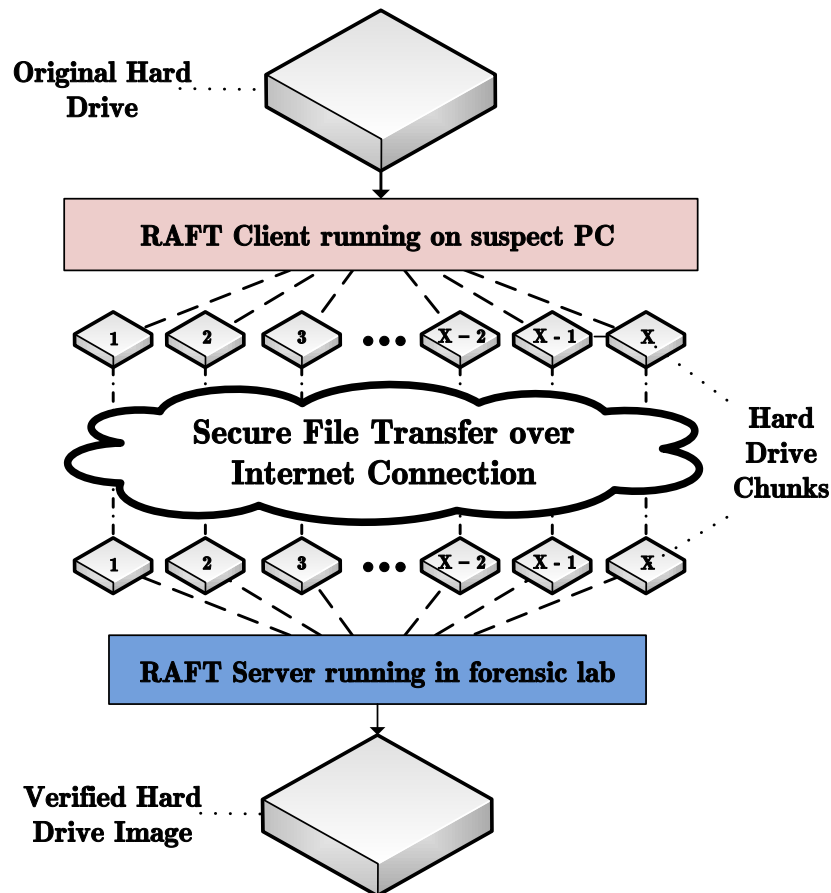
Original Hard Drive

RAFT Client running on suspect PC

1 2 3 ••• X – 2 X - 1 X

Secure File Transfer over Internet Connection

Hard Drive Chunks

1 2 3 ••• X – 2 X - 1 X

RAFT Server running in forensic lab

Verified Hard Drive Image